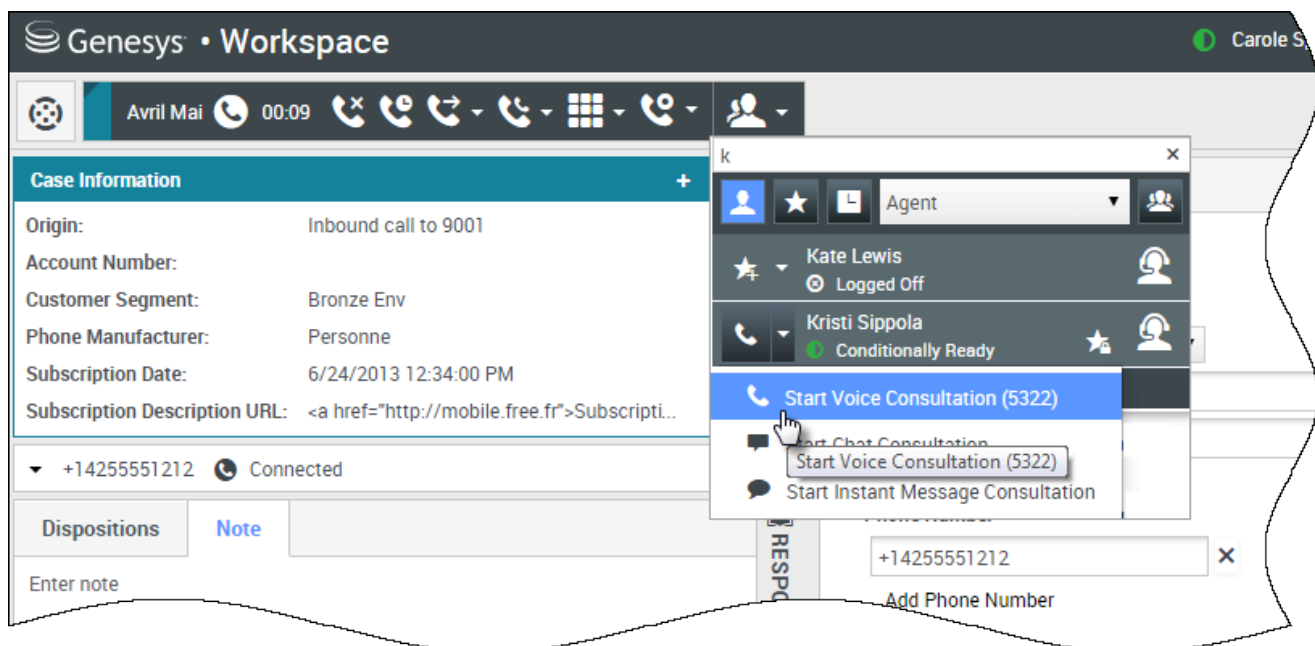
Genesys • Workspace

Carole S

Avril Mai 00:09

k

Agent

Kate Lewis
Logged Off

Kristi Sippola
Conditionally Ready

Start Voice Consultation (5322)

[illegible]tart Chat Consultation

Start Voice Consultation (5322)

Start Instant Message Consultation

Case Information

Origin: Inbound call to 9001
Account Number:
Customer Segment: Bronze Env
Phone Manufacturer: Personne
Subscription Date: 6/24/2013 12:34:00 PM
Subscription Description URL: <a href="http://mobile.free.fr">Subscripti...

+14255551212 Connected

Dispositions | Note

Enter note

RESPO

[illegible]hone Number

+14255551212

Add Phone Number